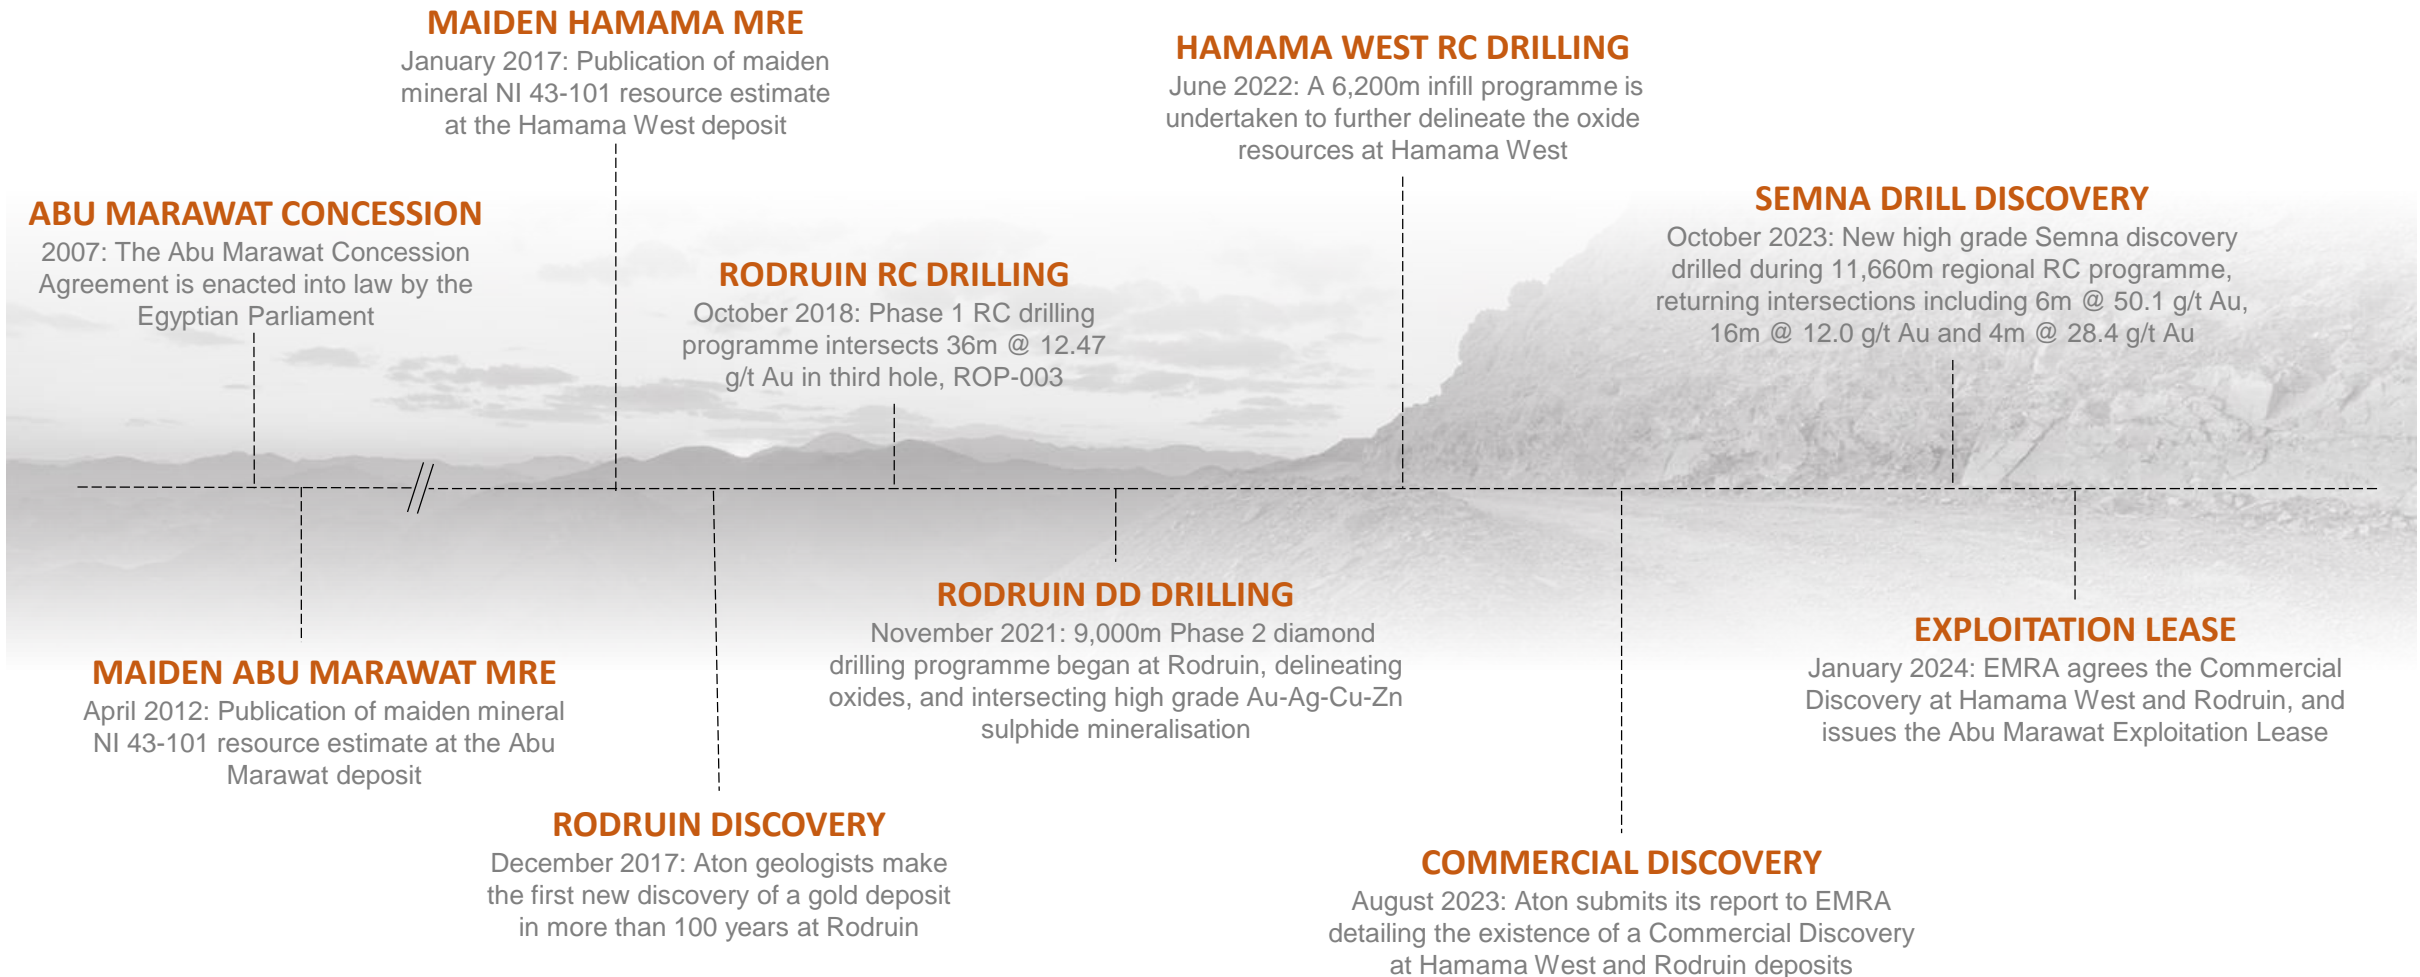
MAIDEN HAMAMA MRE
January 2017: Publication of maiden mineral NI 43-101 resource estimate at the Hamama West deposit

HAMAMA WEST RC DRILLING
June 2022: A 6,200m infill programme is undertaken to further delineate the oxide resources at Hamama West

ABU MARAWAT CONCESSION
2007: The Abu Marawat Concession Agreement is enacted into law by the Egyptian Parliament

RODRUIN RC DRILLING
October 2018: Phase 1 RC drilling programme intersects 36m @ 12.47 g/t Au in third hole, ROP-003

SEMNA DRILL DISCOVERY
October 2023: New high grade Semna discovery drilled during 11,660m regional RC programme, returning intersections including 6m @ 50.1 g/t Au, 16m @ 12.0 g/t Au and 4m @ 28.4 g/t Au

RODRUIN DD DRILLING
November 2021: 9,000m Phase 2 diamond drilling programme began at Rodruin, delineating oxides, and intersecting high grade Au-Ag-Cu-Zn sulphide mineralisation

EXPLOITATION LEASE
January 2024: EMRA agrees the Commercial Discovery at Hamama West and Rodruin, and issues the Abu Marawat Exploitation Lease

MAIDEN ABU MARAWAT MRE
April 2012: Publication of maiden mineral NI 43-101 resource estimate at the Abu Marawat deposit

RODRUIN DISCOVERY
December 2017: Aton geologists make the first new discovery of a gold deposit in more than 100 years at Rodruin

COMMERCIAL DISCOVERY
August 2023: Aton submits its report to EMRA detailing the existence of a Commercial Discovery at Hamama West and Rodruin deposits